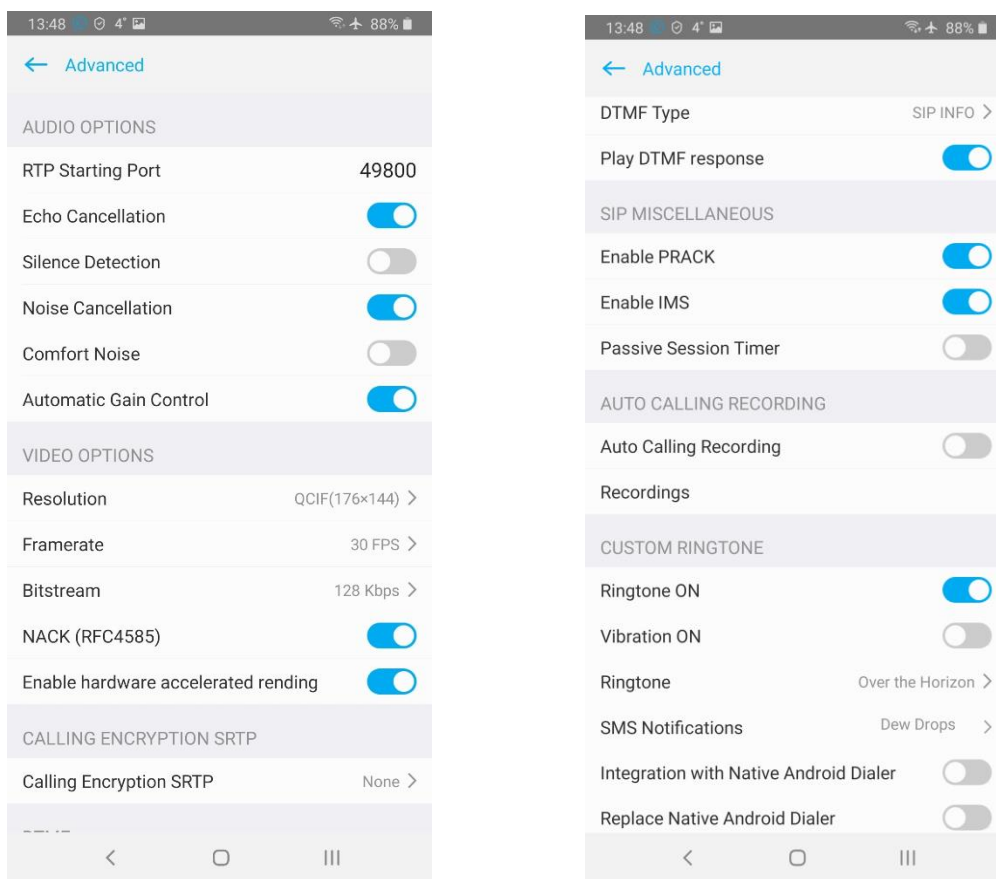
13:48 4° 88%

← Advanced

AUDIO OPTIONS

RTP Starting Port 49800

Echo Cancellation

Silence Detection

Noise Cancellation

Comfort Noise

Automatic Gain Control

VIDEO OPTIONS

Resolution QCIF(176×144) >

Framerate 30 FPS >

Bitstream 128 Kbps >

NACK (RFC4585)

Enable hardware accelerated rending

CALLING ENCRYPTION SRTP

Calling Encryption SRTP None >

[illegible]

< ○ |||

13:48 4° 88%

← Advanced

DTMF Type SIP INFO >

Play DTMF response

SIP MISCELLANEOUS

Enable PRACK

Enable IMS

Passive Session Timer

AUTO CALLING RECORDING

Auto Calling Recording

Recordings

CUSTOM RINGTONE

Ringtone ON

Vibration ON

Ringtone Over the Horizon >

SMS Notifications Dew Drops >

Integration with Native Android Dialer

Replace Native Android Dialer

< ○ |||